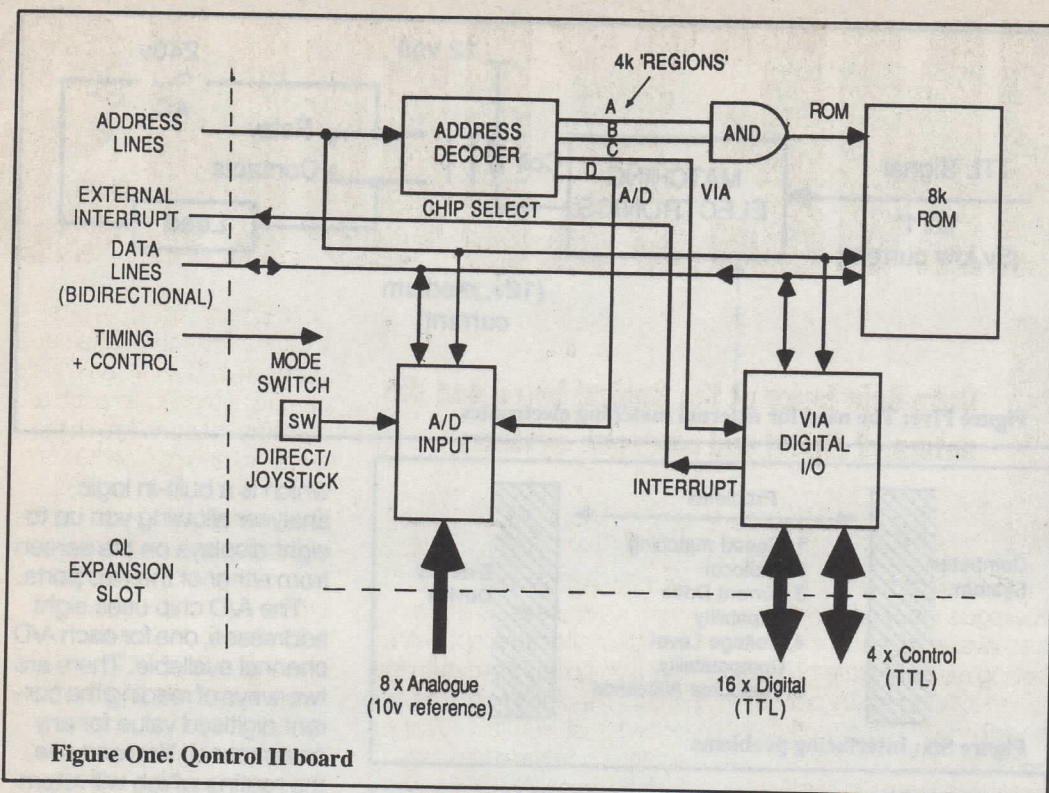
4k 'REGIONS'

ADDRESS LINES

ADDRESS DECODER

A
B
C
D

AND

ROM

8k ROM

EXTERNAL INTERRUPT

CHIP SELECT

A/D

VIA

DATA LINES (BIDIRECTIONAL)

TIMING + CONTROL

MODE SWITCH

SW

DIRECT/ JOYSTICK

A/D INPUT

VIA DIGITAL I/O

INTERRUPT

QL EXPANSION SLOT

8 x Analogue (10v reference)

16 x Digital (TTL)

4 x Control (TTL)

Figure One: Qontrol II board